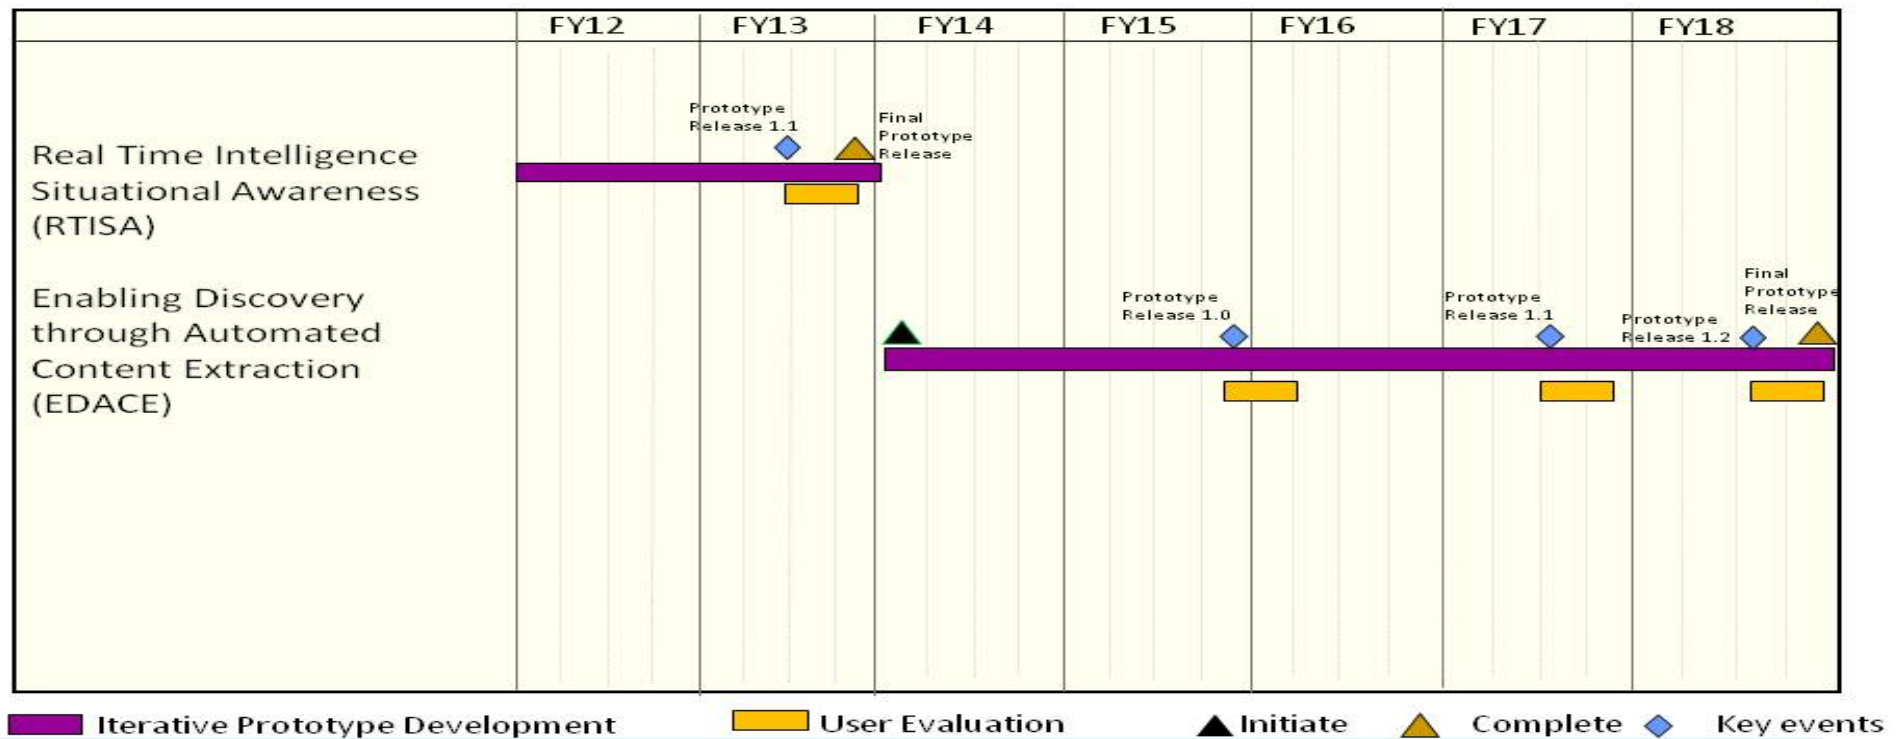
| | FY12 | FY13 | FY14 | FY15 | FY16 | FY17 | FY18 |
|---|---|---|---|---|---|---|---|

Prototype Release 1.1

Final Prototype Release

Real Time Intelligence Situational Awareness (RTISA)

Enabling Discovery through Automated Content Extraction (EDACE)

Prototype Release 1.0

Prototype Release 1.1

Prototype Release 1.2

Final Prototype Release

Iterative Prototype Development
User Evaluation
Initiate
Complete
Key events